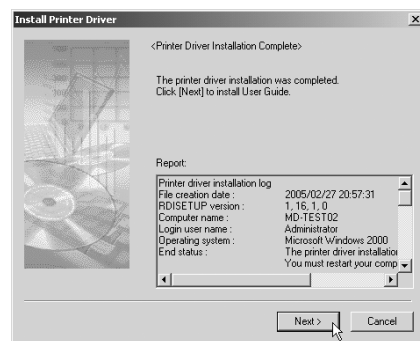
Install Printer Driver

×

<Printer Driver Installation Complete>

The printer driver installation was completed.
Click [Next] to install User Guide.

Report:

| | |
|---|---|
| Printer driver installation log | |
| File creation date : | 2005/02/27 20:57:31 |
| RDISETUP version : | 1, 16, 1, 0 |
| Computer name : | MD-TEST02 |
| Login user name : | Administrator |
| Operating system : | Microsoft Windows 2000 |
| End status : | The printer driver installatio |
| | You must restart your comp |

Next >

Cancel